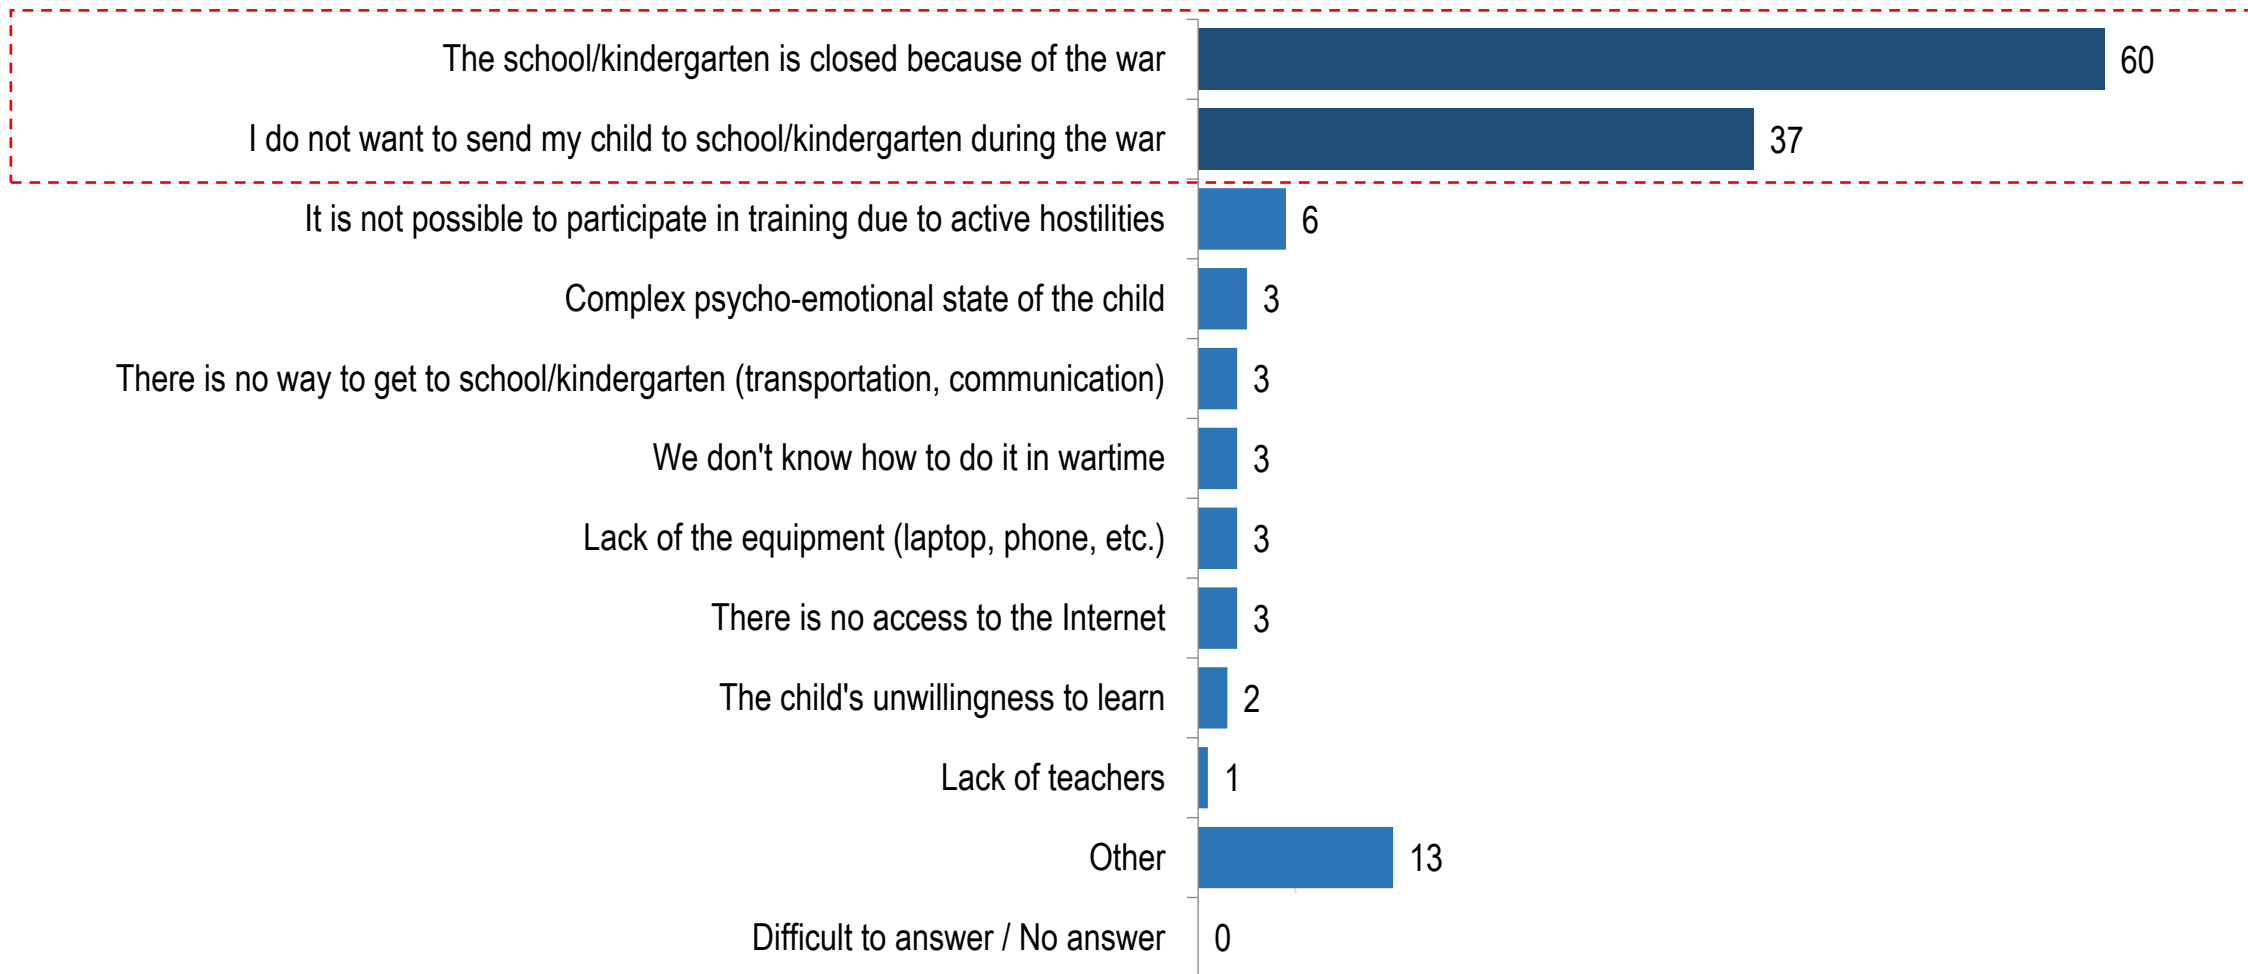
| | |
|---|---|
| The school/kindergarten is closed because of the war | 60 |
| I do not want to send my child to school/kindergarten during the war | 37 |
| It is not possible to participate in training due to active hostilities | 6 |
| Complex psycho-emotional state of the child | 3 |
| There is no way to get to school/kindergarten (transportation, communication) | 3 |
| We don't know how to do it in wartime | 3 |
| Lack of the equipment (laptop, phone, etc.) | 3 |
| There is no access to the Internet | 3 |
| The child's unwillingness to learn | 2 |
| Lack of teachers | 1 |
| Other | 13 |
| Difficult to answer / No answer | 0 |